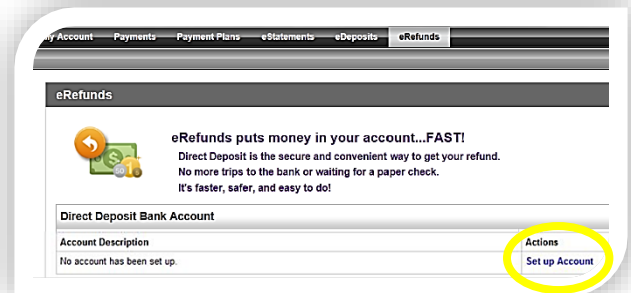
y Account Payments Payment Plans eStatements eDeposits eRefunds

eRefunds

eRefunds puts money in your account...FAST!

Direct Deposit is the secure and convenient way to get your refund.
No more trips to the bank or waiting for a paper check.
It's faster, safer, and easy to do!

Direct Deposit Bank Account

| Account Description | Actions |
|---|---|
| No account has been set up. | Set up Account |